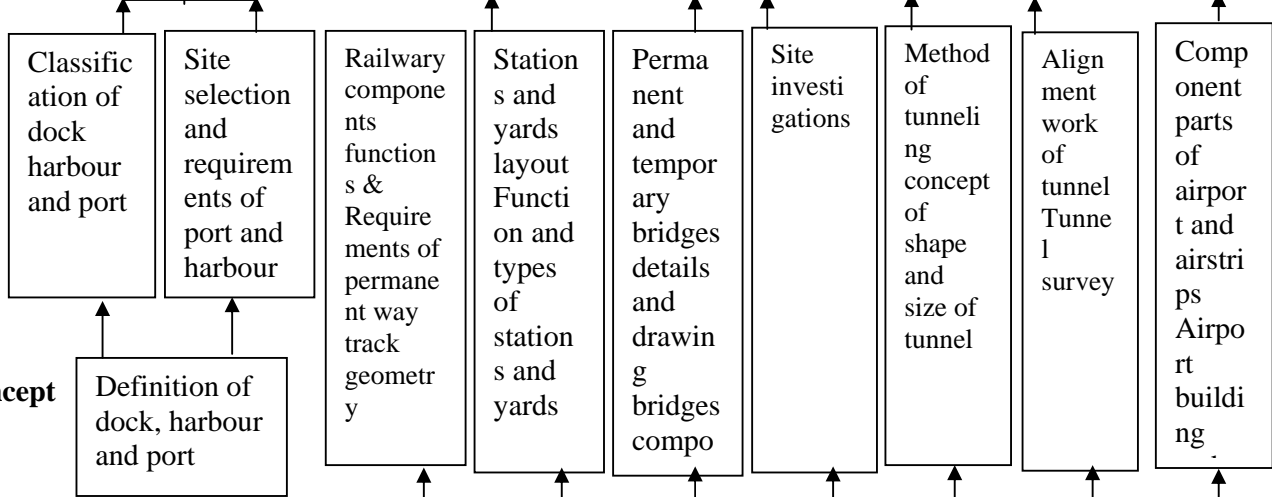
Classification of dock harbour and port

Site selection and requirements of port and harbour

Railway components functions & Requirements of permanent way track geometry

Stations and yards layout Function and types of stations and yards

Permanent and temporary bridges details and drawing bridges compo

Site investigations

Method of tunneling concept of shape and size of tunnel

Alignment work of tunnel Tunnel survey

Component parts of airport and airstrips Airport building

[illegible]cept

Definition of dock, harbour and port